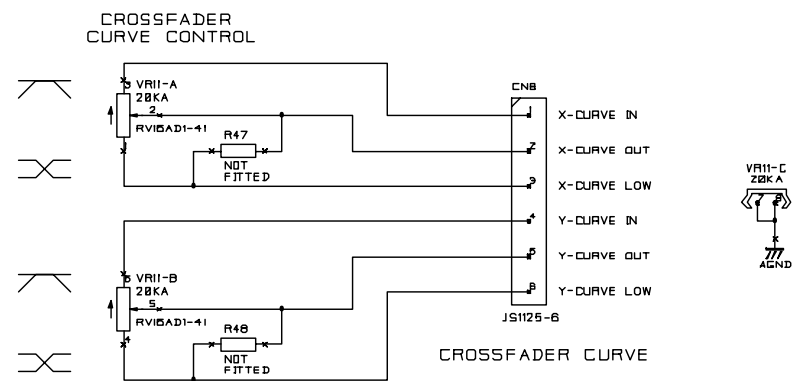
CROSSFADER
CURVE CONTROL

3 VR11-A
20KA
2
RV16AD1-41
1

R47
NOT
FITTED

6 VR11-B
20KA
5
RV16AD1-41
4

R48
NOT
FITTED

CN8
1 X-CURVE IN
2 X-CURVE OUT
3 X-CURVE LOW
4 Y-CURVE IN
5 Y-CURVE OUT
6 Y-CURVE LOW
JS1125-6

CROSSFADER CURVE

VR11-C
20KA
7 8 9
AGND